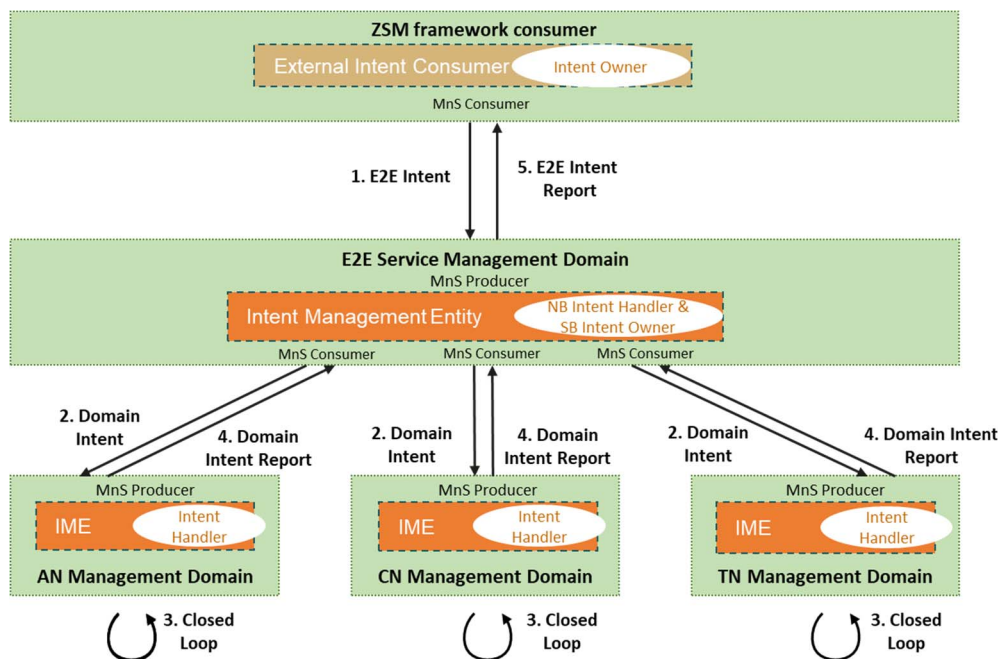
ZSM framework consumer

External Intent Consumer

Intent Owner

MnS Consumer

1. E2E Intent

5. E2E Intent Report

E2E Service Management Domain

MnS Producer

Intent Management Entity

NB Intent Handler & SB Intent Owner

MnS Consumer

MnS Consumer

MnS Consumer

2. Domain Intent

4. Domain Intent Report

2. Domain Intent

4. Domain Intent Report

2. Domain Intent

4. Domain Intent Report

MnS Producer

IME

Intent Handler

AN Management Domain

MnS Producer

IME

Intent Handler

CN Management Domain

MnS Producer

IME

Intent Handler

TN Management Domain

3. Closed Loop

3. Closed Loop

3. Closed Loop